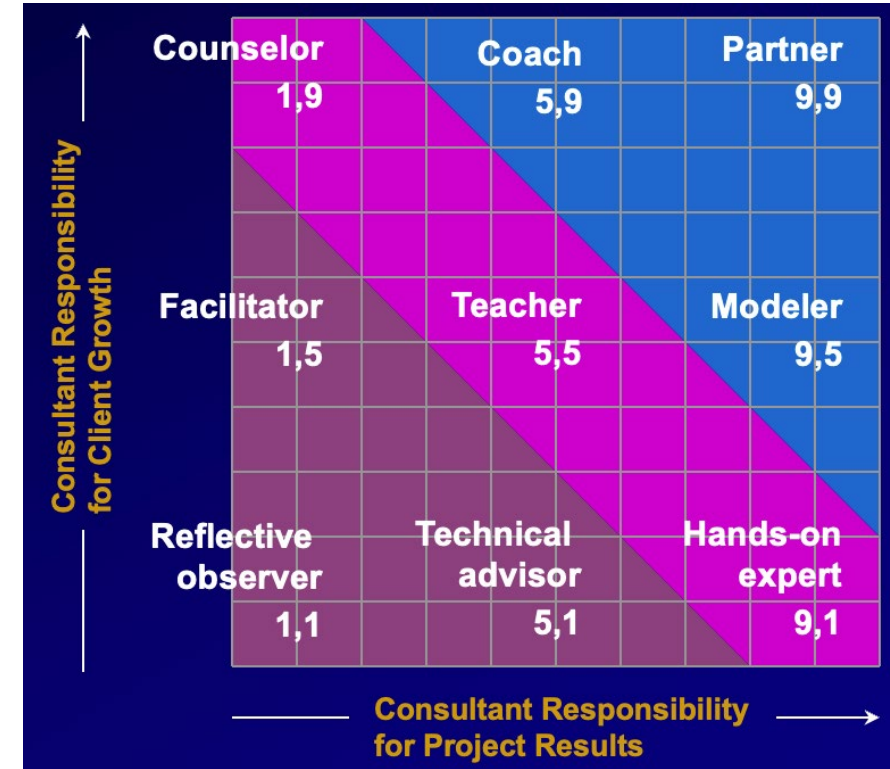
Consultant Responsibility for Client Growth

Counselor 1,9

Coach 5,9

Partner 9,9

Facilitator 1,5

Teacher 5,5

Modeler 9,5

Reflective observer 1,1

Technical advisor 5,1

Hands-on expert 9,1

Consultant Responsibility for Project Results